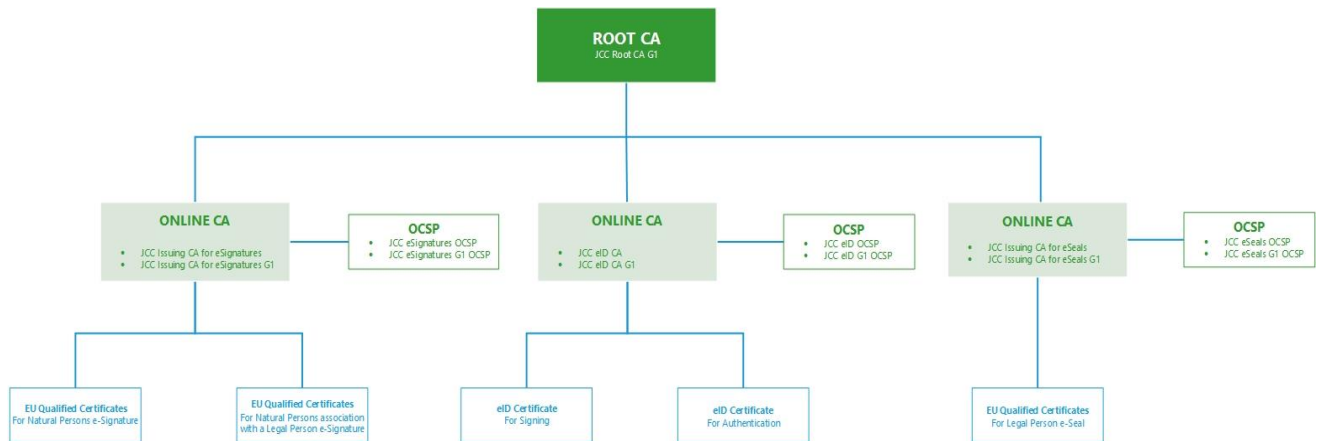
ROOT CA
JCC Root CA G1

ONLINE CA
• JCC Issuing CA for eSignatures
• JCC Issuing CA for eSignatures G1

OCSP
• JCC eSignatures OCSP
• JCC eSignatures G1 OCSP

ONLINE CA
• JCC eID CA
• JCC eID CA G1

OCSP
• JCC eID OCSP
• JCC eID G1 OCSP

ONLINE CA
• JCC Issuing CA for eSeals
• JCC Issuing CA for eSeals G1

OCSP
• JCC eSeals OCSP
• JCC eSeals G1 OCSP

EU Qualified Certificates
For Natural Persons e-Signature

EU Qualified Certificates
For Natural Persons association with a Legal Person e-Signature

eID Certificate
For Signing

eID Certificate
For Authentication

EU Qualified Certificates
For Legal Person e-Seal